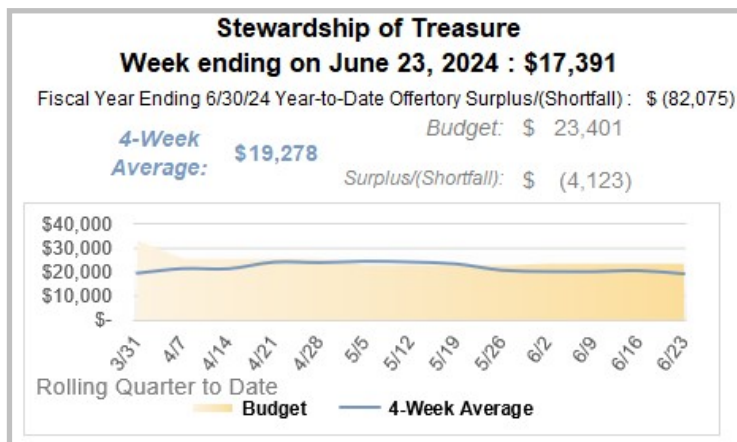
Stewardship of Treasure
Week ending on June 23, 2024 : $17,391

Fiscal Year Ending 6/30/24 Year-to-Date Offertory Surplus/(Shortfall) : $ (82,075)

4-Week Average: $19,278

Budget: $ 23,401

Surplus/(Shortfall): $ (4,123)

$40,000
$30,000
$20,000
$10,000
$-

3/31 4/7 4/14 4/21 4/28 5/5 5/12 5/19 5/26 6/2 6/9 6/16 6/23

Rolling Quarter to Date

Budget — 4-Week Average